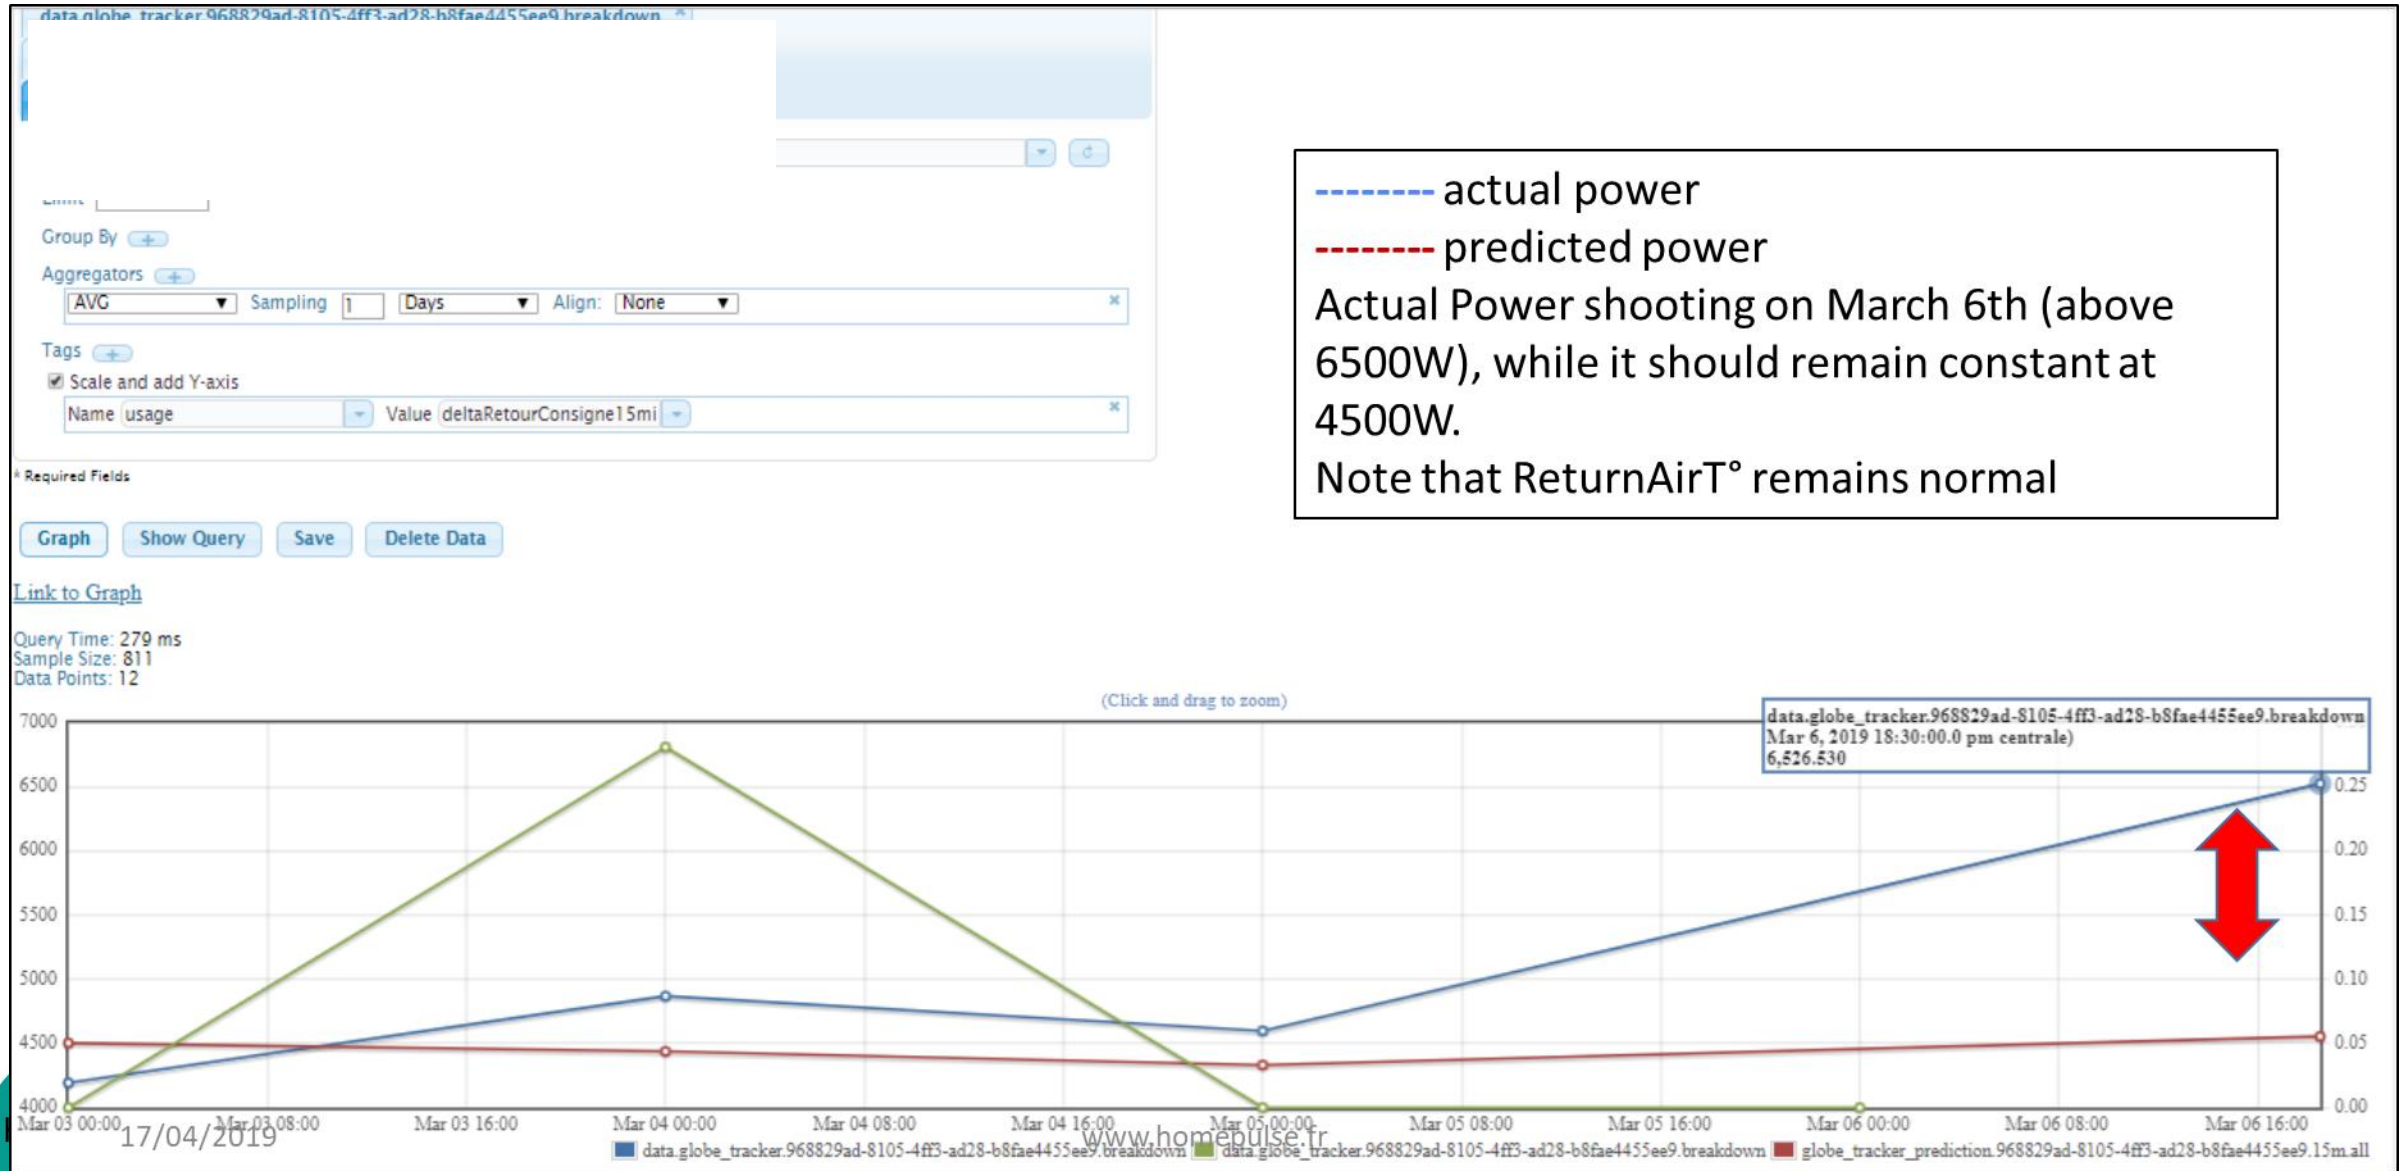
data.globe_tracker.968829ad-8105-4ff3-ad28-b8fae4455ee9.breakdown

Limit

Group By

Aggregators

AVG Sampling 1 Days Align: None

Tags

Scale and add Y-axis

Name usage Value deltaRetourConsigne15mi

* Required Fields

Graph Show Query Save Delete Data

Link to Graph

Query Time: 279 ms
Sample Size: 811
Data Points: 12

-------- actual power
-------- predicted power
Actual Power shooting on March 6th (above 6500W), while it should remain constant at 4500W.
Note that ReturnAirT° remains normal

(Click and drag to zoom)

data.globe_tracker.968829ad-8105-4ff3-ad28-b8fae4455ee9.breakdown
Mar 6, 2019 18:30:00.0 pm centrale)
6,526.530

7000
6500
6000
5500
5000
4500
4000

0.25
0.20
0.15
0.10
0.05
0.00

Mar 03 00:00 Mar 03 08:00 Mar 03 16:00 Mar 04 00:00 Mar 04 08:00 Mar 04 16:00 Mar 05 00:00 Mar 05 08:00 Mar 05 16:00 Mar 06 00:00 Mar 06 08:00 Mar 06 16:00

17/04/2019

www.homepulse.fr

data.globe_tracker.968829ad-8105-4ff3-ad28-b8fae4455ee9.breakdown data.globe_tracker.968829ad-8105-4ff3-ad28-b8fae4455ee9.breakdown globe_tracker_prediction.968829ad-8105-4ff3-ad28-b8fae4455ee9.15m.all